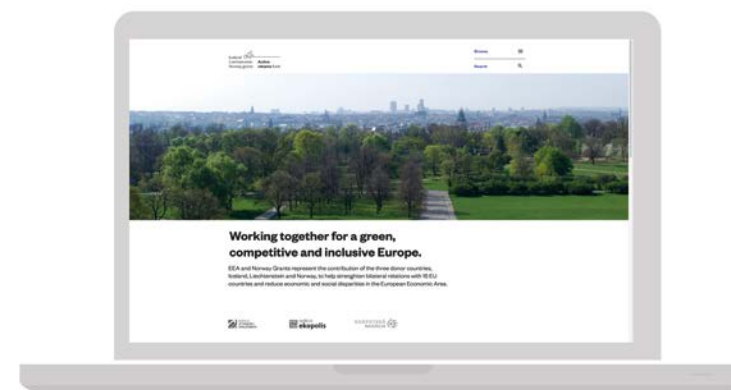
Iceland Liechtenstein Norway grants

Active citizens fund

Browse

Search

Working together for a green, competitive and inclusive Europe.

EEA and Norway Grants represent the contribution of the three donor countries, Iceland, Liechtenstein and Norway, to help strengthen bilateral relations with 15 EU countries and reduce economic and social disparities in the European Economic Area.

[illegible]

ekopolis

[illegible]